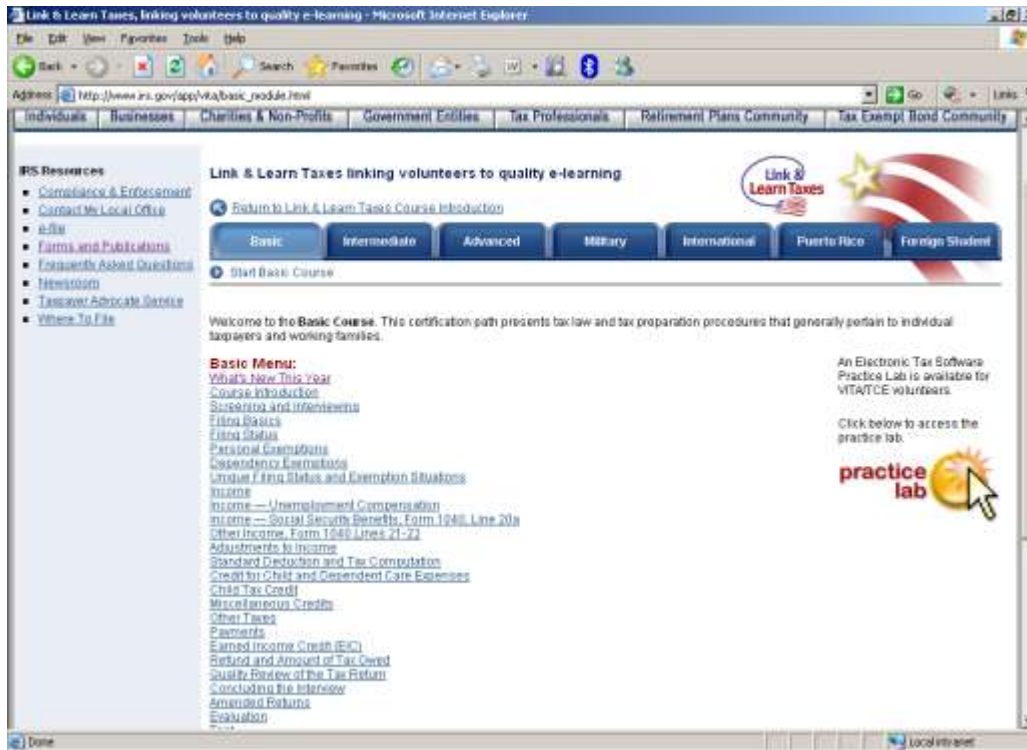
Link & Learn Taxes, linking volunteers to quality e-learning - Microsoft Internet Explorer

File Edit View Favorites Tools Help

Back Search Favorites

Address http://www.irs.gov/app/vita/basic_module.html Go Links

Individuals | Businesses | Charities & Non-Profits | Government Entities | Tax Professionals | Retirement Plans Community | Tax Exempt Bond Community

IRS Resources
- Compliance & Enforcement
- Contact My Local Office
- e-file
- Forms and Publications
- Frequently Asked Questions
- Newsroom
- Taxpayer Advocate Service
- Where To File

Link & Learn Taxes linking volunteers to quality e-learning

Link & Learn Taxes

Return to Link & Learn Taxes Course Introduction

Basic | Intermediate | Advanced | Military | International | Puerto Rico | Foreign Student

Start Basic Course

Welcome to the Basic Course. This certification path presents tax law and tax preparation procedures that generally pertain to individual taxpayers and working families.

Basic Menu:
What's New This Year
Course Introduction
Screening and Interviewing
Filing Basics
Filing Status
Personal Exemptions
Dependency Exemptions
Unique Filing Status and Exemption Situations
Income
Income — Unemployment Compensation
Income — Social Security Benefits, Form 1040, Line 20a
Other Income, Form 1040 Lines 21-22
Adjustments to Income
Standard Deduction and Tax Computation
Credit for Child and Dependent Care Expenses
Child Tax Credit
Miscellaneous Credits
Other Taxes
Payments
Earned Income Credit (EIC)
Refund and Amount of Tax Owed
Quality Review of the Tax Return
Concluding the Interview
Amended Returns
Evaluation

An Electronic Tax Software Practice Lab is available for VITA/TCE volunteers.

Click below to access the practice lab.

practice lab

Done Local intranet